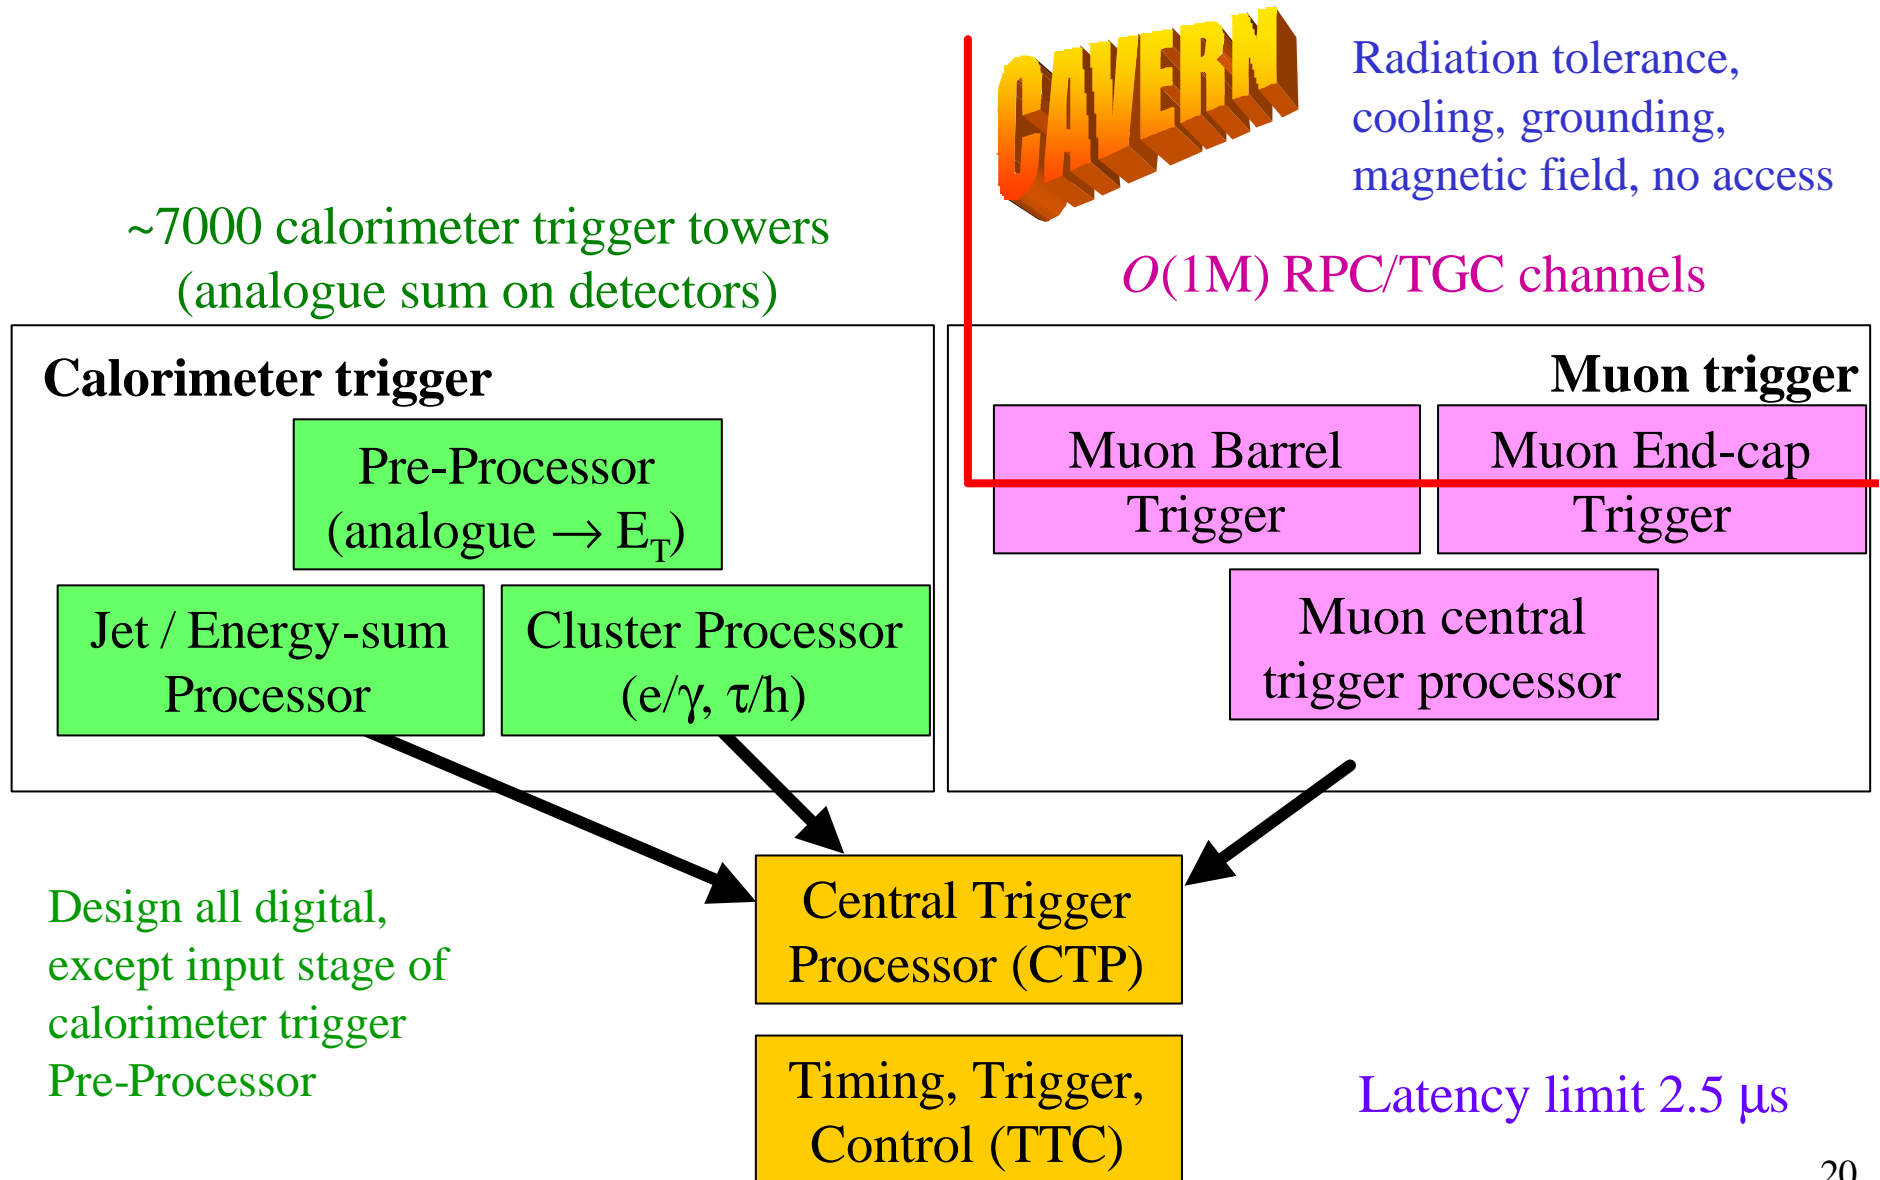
CAVERN

Radiation tolerance, cooling, grounding, magnetic field, no access

~7000 calorimeter trigger towers (analogue sum on detectors)

$O$(1M) RPC/TGC channels

Calorimeter trigger

Pre-Processor (analogue $\rightarrow$ $E_T$)

Jet / Energy-sum Processor

Cluster Processor (e/$\gamma$, $\tau$/h)

Muon trigger

Muon Barrel Trigger

Muon End-cap Trigger

Muon central trigger processor

Design all digital, except input stage of calorimeter trigger Pre-Processor

Central Trigger Processor (CTP)

Timing, Trigger, Control (TTC)

Latency limit 2.5 μs

20